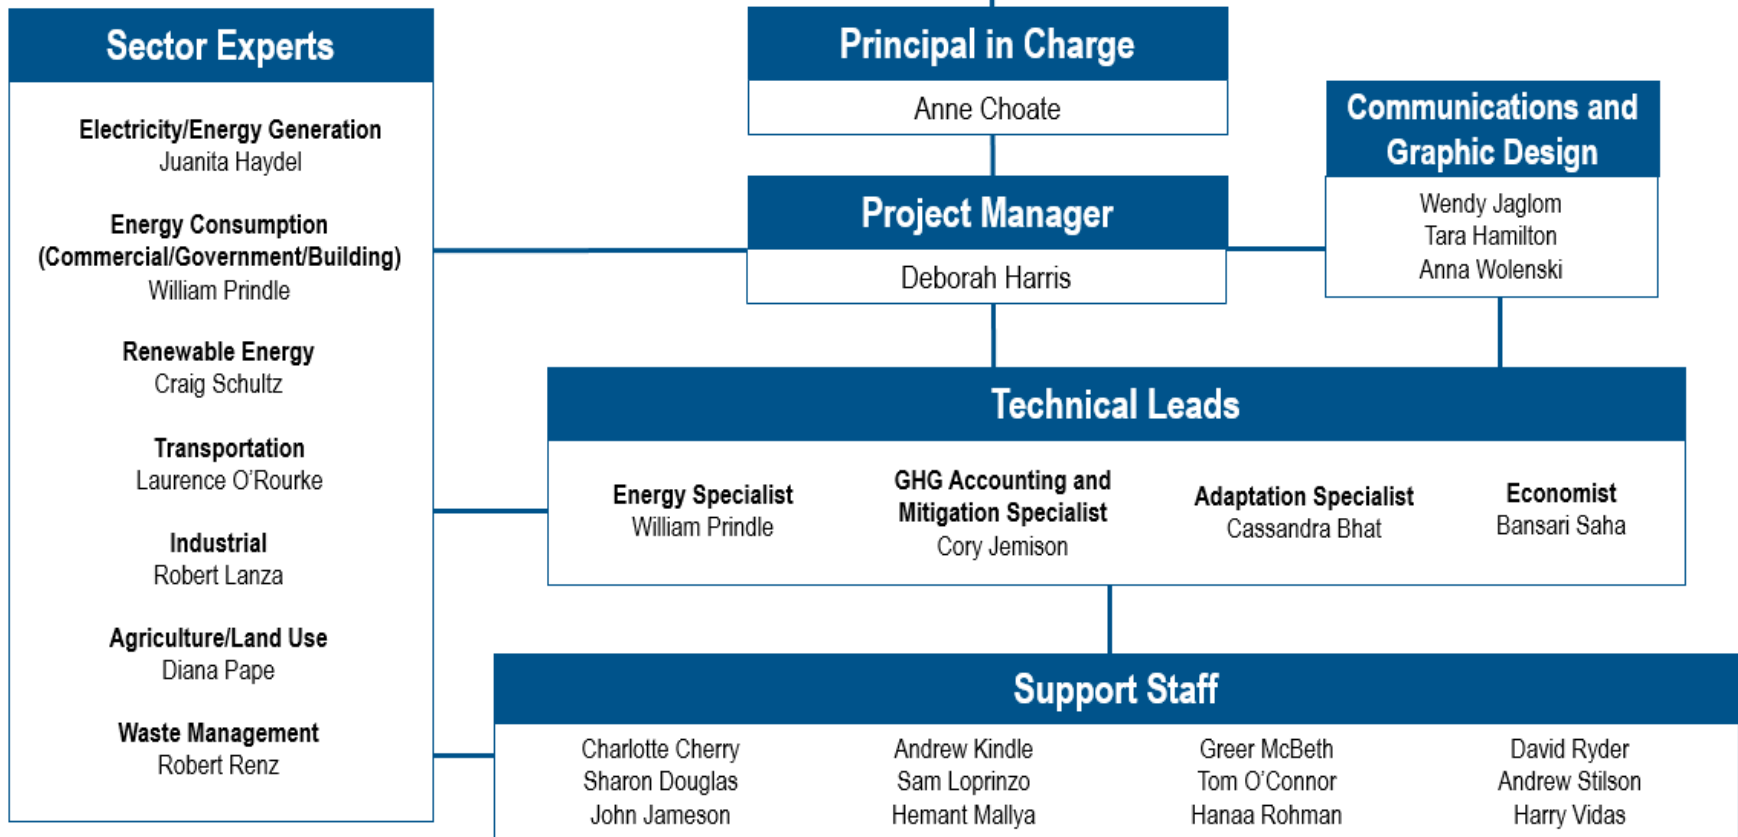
Sector Experts

Electricity/Energy Generation
Juanita Haydel

Energy Consumption (Commercial/Government/Building)
William Prindle

Renewable Energy
Craig Schultz

Transportation
Laurence O'Rourke

Industrial
Robert Lanza

Agriculture/Land Use
Diana Pape

Waste Management
Robert Renz

Principal in Charge
Anne Choate

Project Manager
Deborah Harris

Communications and Graphic Design
Wendy Jaglom
Tara Hamilton
Anna Wolenski

Technical Leads

Energy Specialist
William Prindle

GHG Accounting and Mitigation Specialist
Cory Jemison

Adaptation Specialist
Cassandra Bhat

Economist
Bansari Saha

Support Staff

Charlotte Cherry
Sharon Douglas
John Jameson

Andrew Kindle
Sam Loprinzo
Hemant Mallya

Greer McBeth
Tom O'Connor
Hanaa Rohman

David Ryder
Andrew Stilson
Harry Vidas